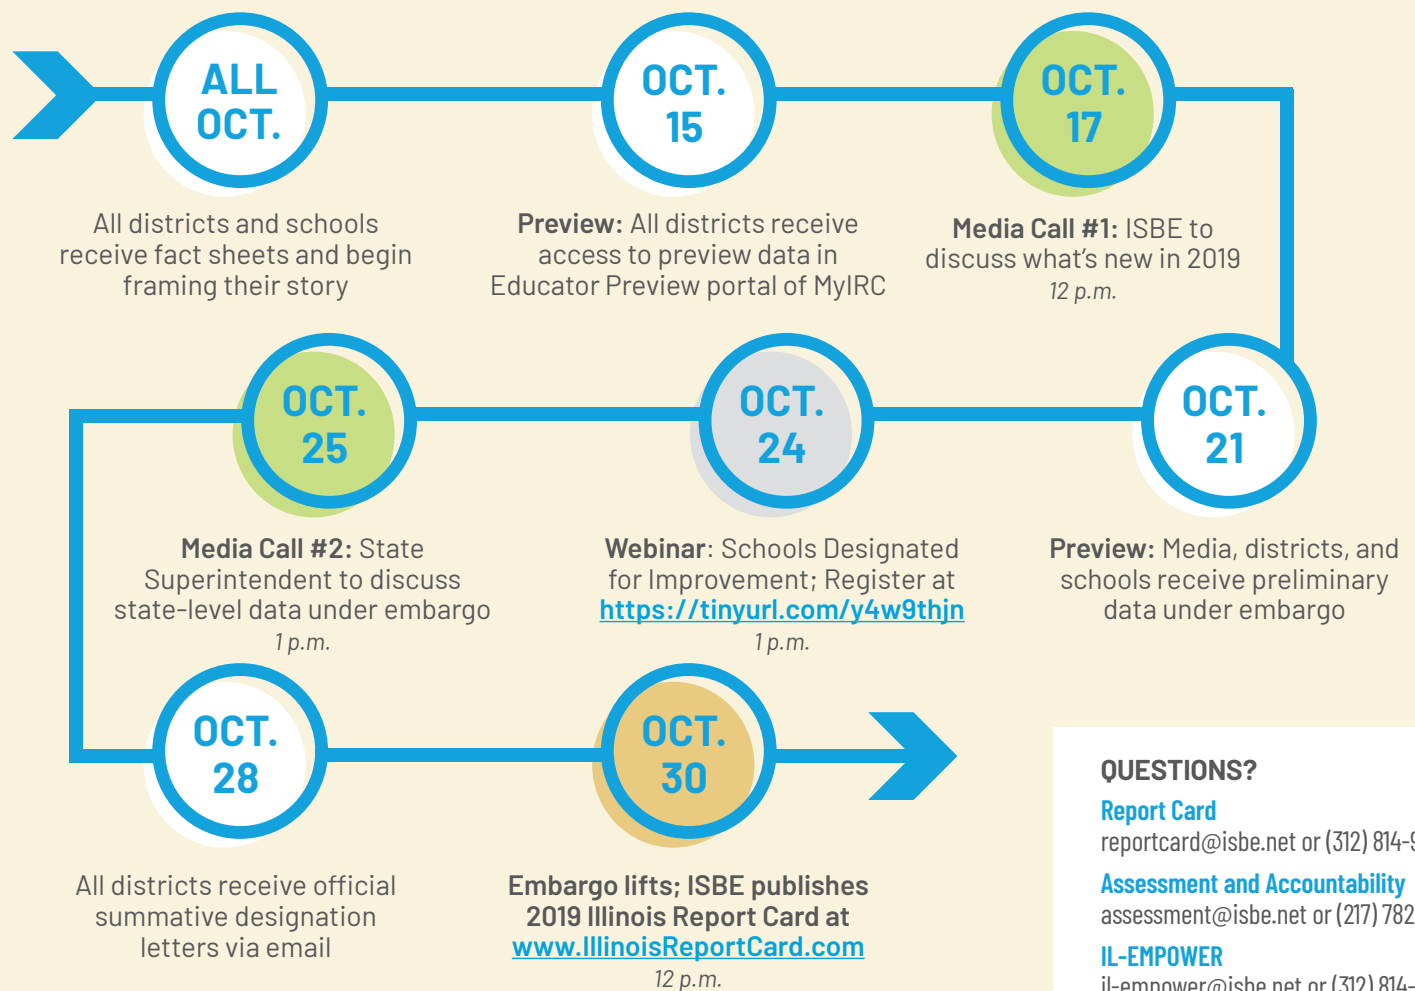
ALL OCT.

All districts and schools receive fact sheets and begin framing their story

OCT. 15

**Preview:** All districts receive access to preview data in Educator Preview portal of MyIRC

OCT. 17

**Media Call #1:** ISBE to discuss what's new in 2019
*12 p.m.*

OCT. 21

**Preview:** Media, districts, and schools receive preliminary data under embargo

OCT. 24

**Webinar**: Schools Designated for Improvement; Register at https://tinyurl.com/y4w9thjn
*1 p.m.*

OCT. 25

**Media Call #2:** State Superintendent to discuss state-level data under embargo
*1 p.m.*

OCT. 28

All districts receive official summative designation letters via email

OCT. 30

**Embargo lifts; ISBE publishes 2019 Illinois Report Card at www.IllinoisReportCard.com**
*12 p.m.*

QUESTIONS?

Report Card
reportcard@isbe.net or (312) 814-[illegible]

Assessment and Accountability
assessment@isbe.net or (217) 782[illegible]

IL-EMPOWER
il-empower@isbe.net or (312) 814-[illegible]